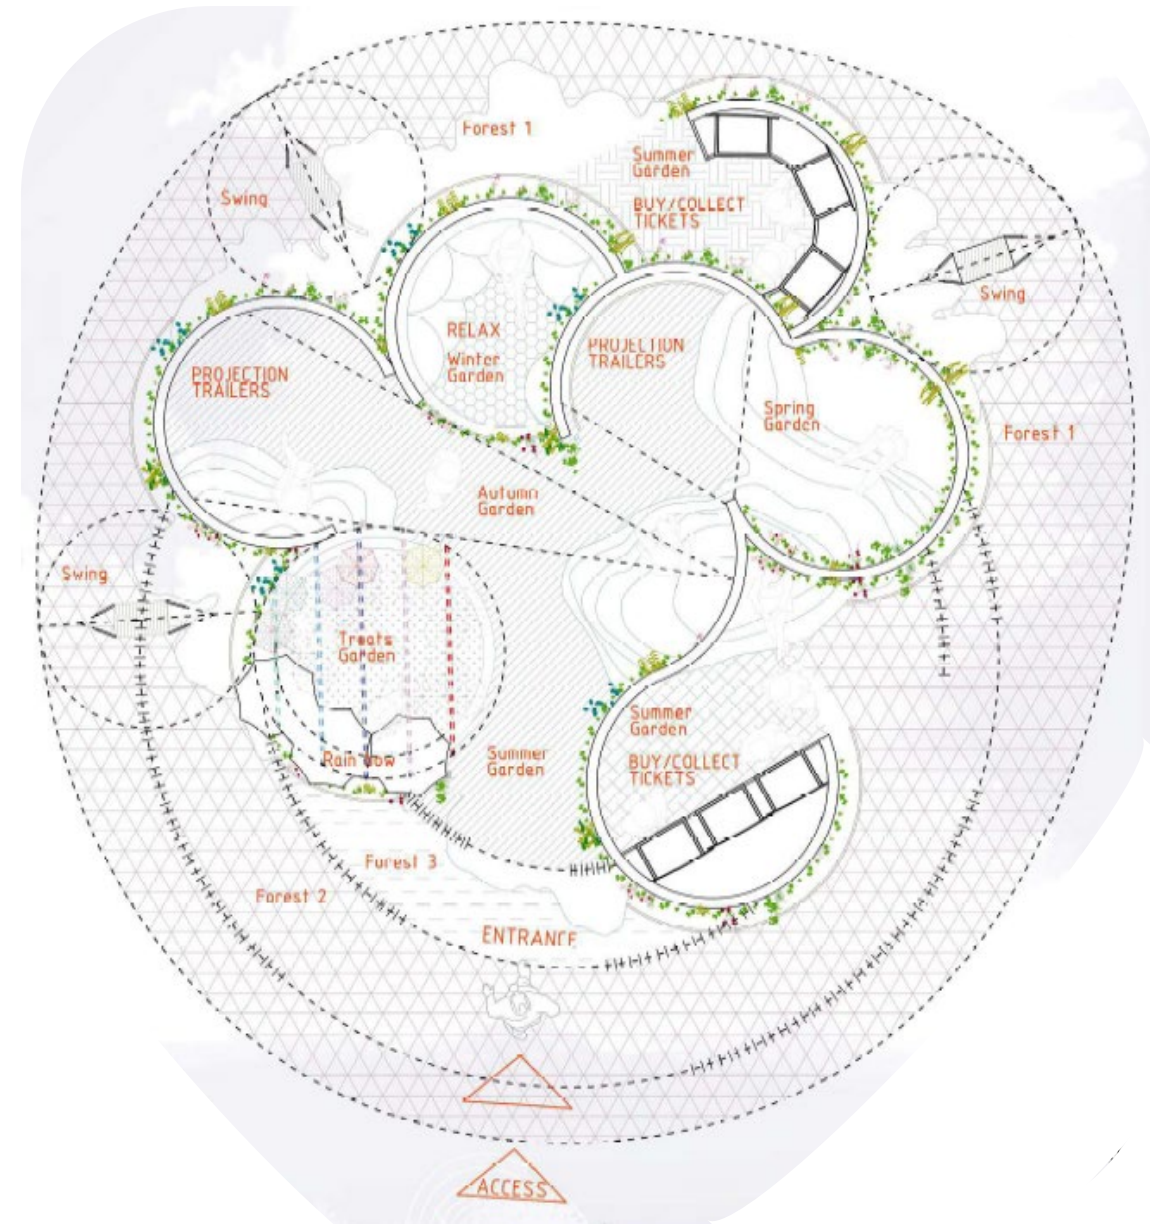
Forest 1

Swing

Summer Garden

BUY/COLLECT TICKETS

Swing

RELAX

Winter Garden

PROJECTION TRAILERS

PROJECTION TRAILERS

Spring Garden

Forest 1

Autumn Garden

Swing

Treats Garden

Rainbow

Summer Garden

Summer Garden

BUY/COLLECT TICKETS

Forest 3

Forest 2

ENTRANCE

ACCESS